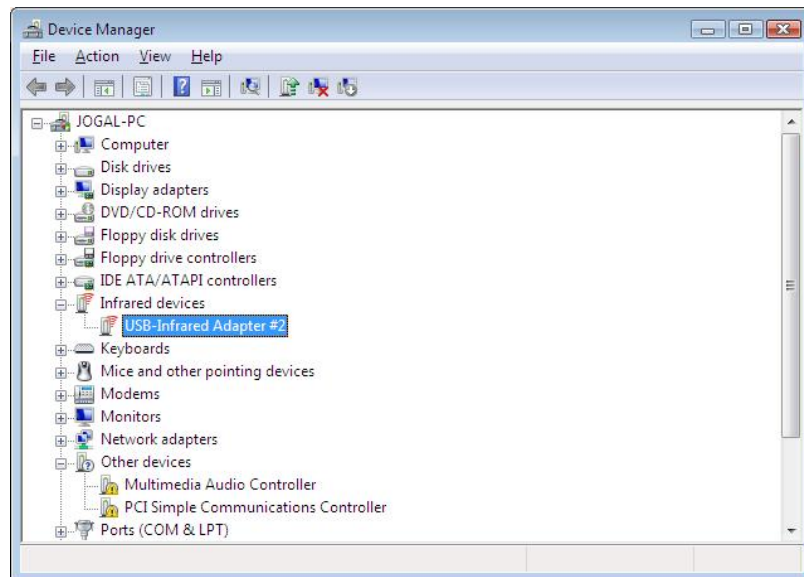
Device Manager

File Action View Help

JOGAL-PC
Computer
Disk drives
Display adapters
DVD/CD-ROM drives
Floppy disk drives
Floppy drive controllers
IDE ATA/ATAPI controllers
Infrared devices
USB-Infrared Adapter #2
Keyboards
Mice and other pointing devices
Modems
Monitors
Network adapters
Other devices
Multimedia Audio Controller
PCI Simple Communications Controller
Ports (COM & LPT)